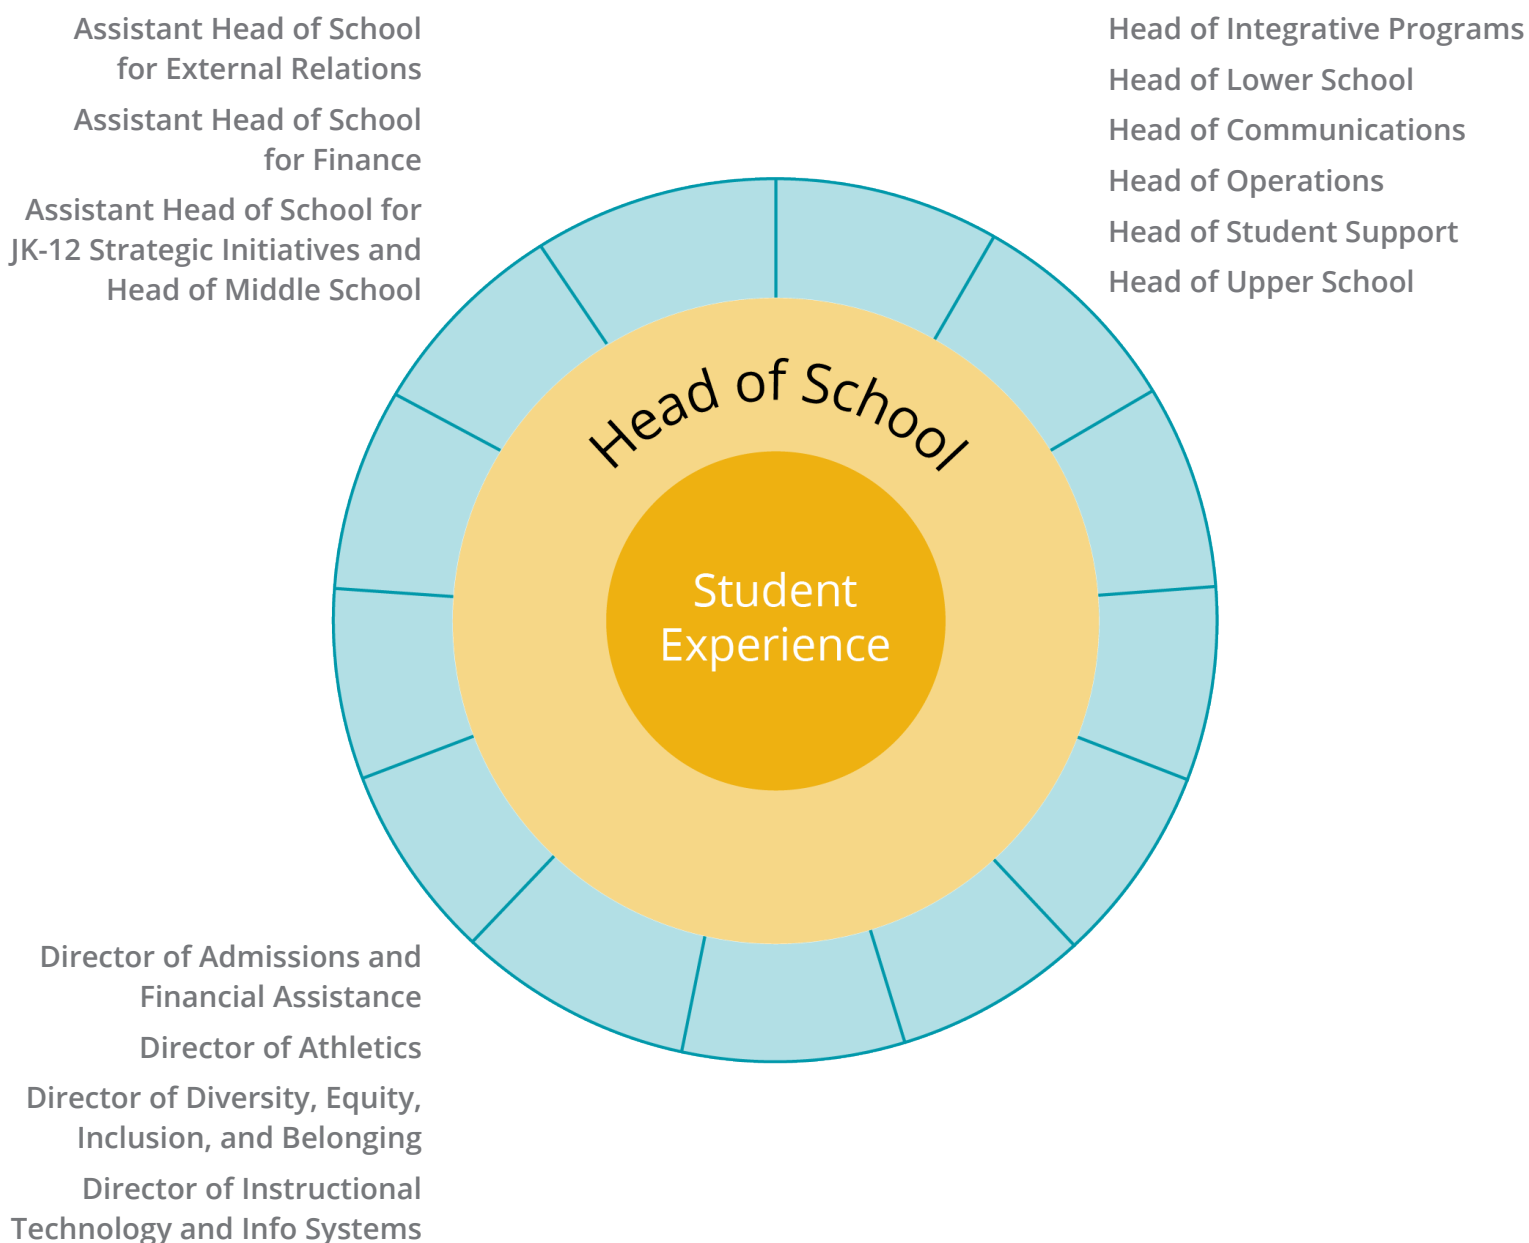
Assistant Head of School for External Relations

Assistant Head of School for Finance

Assistant Head of School for JK-12 Strategic Initiatives and Head of Middle School

Head of Integrative Programs

Head of Lower School

Head of Communications

Head of Operations

Head of Student Support

Head of Upper School

Head of School

Student Experience

Director of Admissions and Financial Assistance

Director of Athletics

Director of Diversity, Equity, Inclusion, and Belonging

Director of Instructional Technology and Info Systems